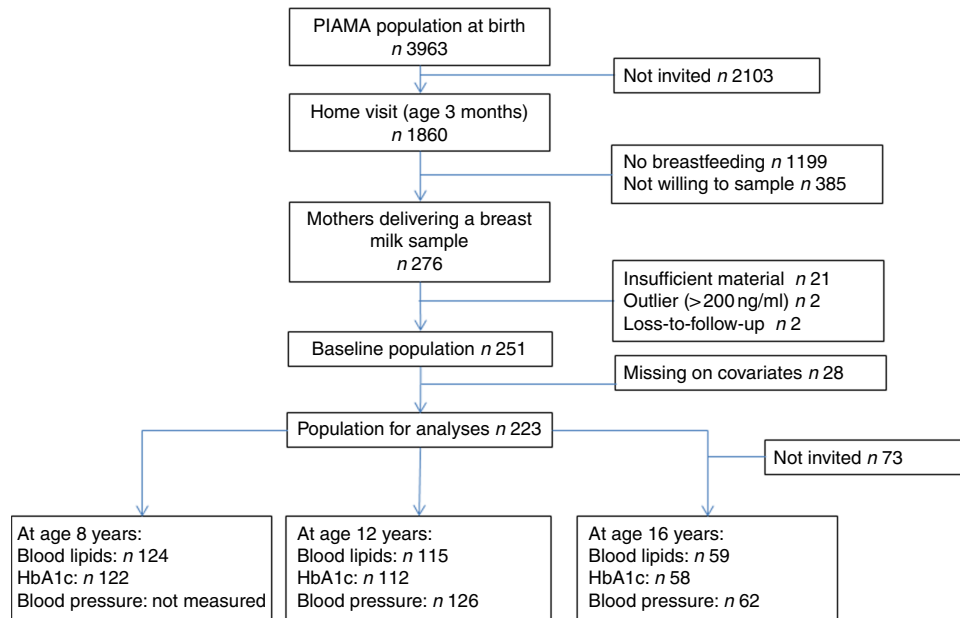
PIAMA population at birth
*n* 3963

Not invited *n* 2103

Home visit (age 3 months)
*n* 1860

No breastfeeding *n* 1199
Not willing to sample *n* 385

Mothers delivering a breast milk sample
*n* 276

Insufficient material *n* 21
Outlier (> 200 ng/ml) *n* 2
Loss-to-follow-up *n* 2

Baseline population *n* 251

Missing on covariates *n* 28

Population for analyses *n* 223

Not invited *n* 73

At age 8 years:
Blood lipids: *n* 124
HbA1c: *n* 122
Blood pressure: not measured

At age 12 years:
Blood lipids: *n* 115
HbA1c: *n* 112
Blood pressure: *n* 126

At age 16 years:
Blood lipids: *n* 59
HbA1c: *n* 58
Blood pressure: *n* 62